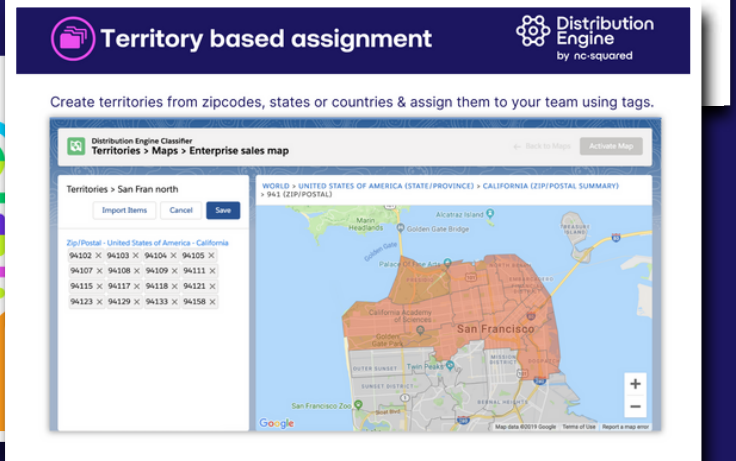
Territory based assignment

Distribution Engine by nc-squared

Create territories from zipcodes, states or countries & assign them to your team using tags.

Distribution Engine Classifier
Territories > Maps > Enterprise sales map

Back to Maps

Activate Map

Territories > San Fran north

Import Items

Cancel

Save

Zip/Postal - United States of America - California

94102 × 94103 × 94104 × 94105 ×
94107 × 94108 × 94109 × 94111 ×
94115 × 94117 × 94118 × 94121 ×
94123 × 94129 × 94133 × 94158 ×

WORLD > UNITED STATES OF AMERICA (STATE/PROVINCE) > CALIFORNIA (ZIP/POSTAL SUMMARY) > 941 (ZIP/POSTAL)

Alcatraz Island

Treasure Island

Marin Headlands

Golden Gate Bridge

Palace of Fine Arts

California Academy of Sciences

San Francisco

OUTER SUNSET

Twin Peaks

San Francisco Zoo

+

−

Google

Map data ©2019 Google Terms of Use Report a map error